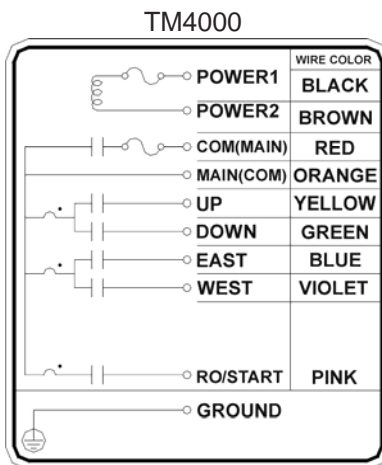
TM4000

| | WIRE COLOR |
|---|---|
| POWER1 | BLACK |
| POWER2 | BROWN |
| COM(MAIN) | RED |
| MAIN(COM) | ORANGE |
| UP | YELLOW |
| DOWN | GREEN |
| EAST | BLUE |
| WEST | VIOLET |
| RO/START | PINK |
| GROUND | |